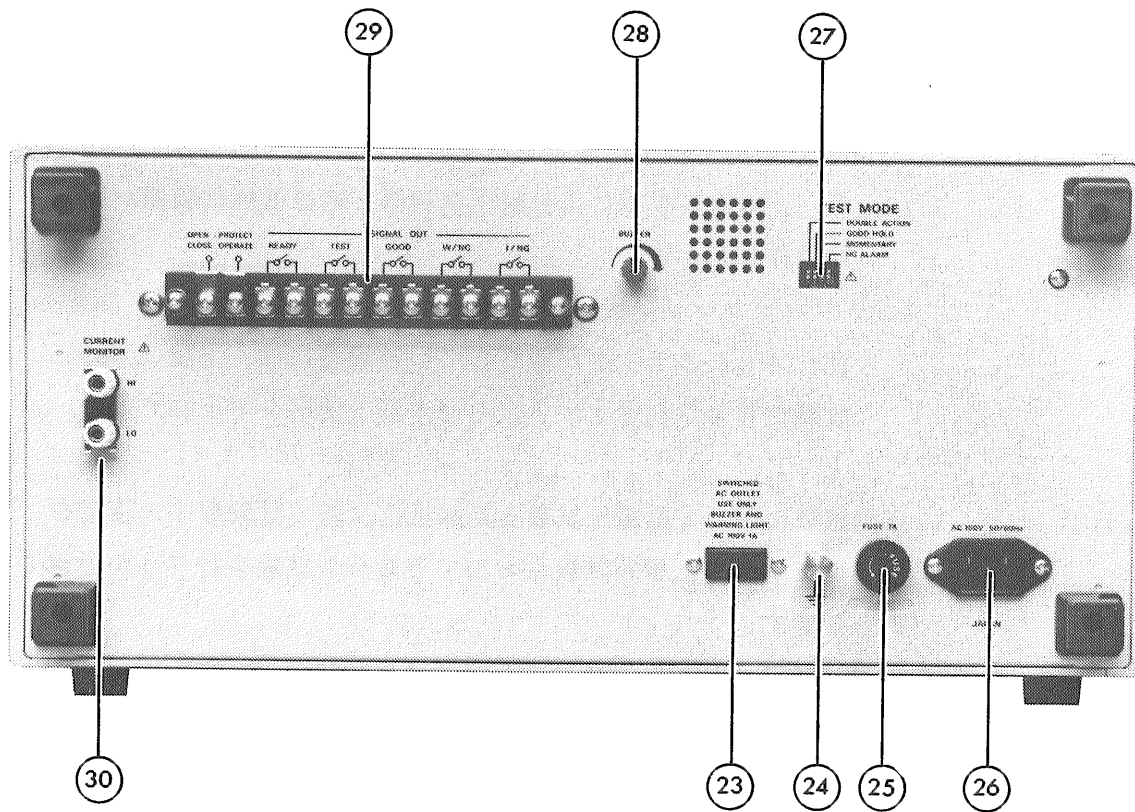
29
28
27

OPEN PROTECT
CLOSE OPERATE
SIGNAL OUT
READY
TEST
GOOD
W/NG
F/NG

BUZZER

TEST MODE
DOUBLE ACTION
GOOD HOLD
MOMENTARY
NG ALARM

CURRENT MONITOR
HI
LO

SWITCHED AC OUTLET USE ONLY BUZZER AND WARNING LIGHT AC 100V 1A

FUSE 7A

AC 100V 50/60Hz

JAPAN

30
23
24
25
26